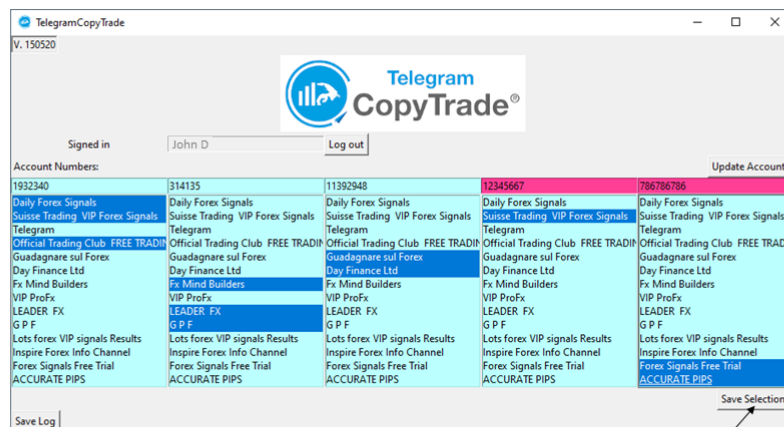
TelegramCopyTrade

V. 150520

Telegram
CopyTrade®

Signed in John D Log out

Account Numbers:

Update Account

| 1932340 | 314135 | 11392948 | 12345667 | 786786786 |
|---|---|---|---|---|
| Daily Forex Signals | Daily Forex Signals | Daily Forex Signals | Daily Forex Signals | Daily Forex Signals |
| Suisse Trading VIP Forex Signals | Suisse Trading VIP Forex Signals | Suisse Trading VIP Forex Signals | Suisse Trading VIP Forex Signals | Suisse Trading VIP Forex Signals |
| Telegram | Telegram | Telegram | Telegram | Telegram |
| Official Trading Club FREE TRADIN | Official Trading Club FREE TRADIN | Official Trading Club FREE TRADIN | Official Trading Club FREE TRADIN | Official Trading Club FREE TRA |
| Guadagnare sul Forex | Guadagnare sul Forex | Guadagnare sul Forex | Guadagnare sul Forex | Guadagnare sul Forex |
| Day Finance Ltd | Day Finance Ltd | Day Finance Ltd | Day Finance Ltd | Day Finance Ltd |
| Fx Mind Builders | Fx Mind Builders | Fx Mind Builders | Fx Mind Builders | Fx Mind Builders |
| VIP ProFx | VIP ProFx | VIP ProFx | VIP ProFx | VIP ProFx |
| LEADER FX | LEADER FX | LEADER FX | LEADER FX | LEADER FX |
| G P F | G P F | G P F | G P F | G P F |
| Lots forex VIP signals Results | Lots forex VIP signals Results | Lots forex VIP signals Results | Lots forex VIP signals Results | Lots forex VIP signals Results |
| Inspire Forex Info Channel | Inspire Forex Info Channel | Inspire Forex Info Channel | Inspire Forex Info Channel | Inspire Forex Info Channel |
| Forex Signals Free Trial | Forex Signals Free Trial | Forex Signals Free Trial | Forex Signals Free Trial | Forex Signals Free Trial |
| ACCURATE PIPS | ACCURATE PIPS | ACCURATE PIPS | ACCURATE PIPS | ACCURATE PIPS |

Save Selection

Save Log